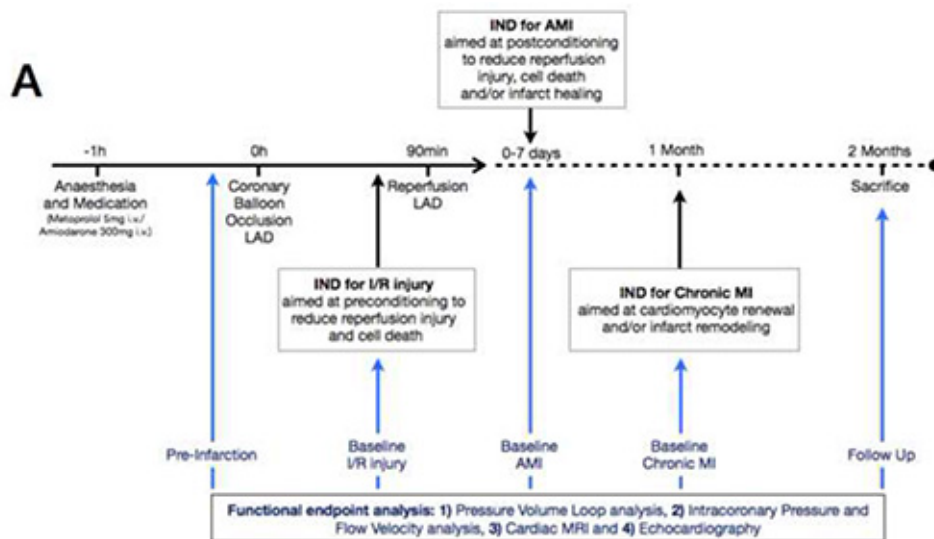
A

IND for AMI
aimed at postconditioning to reduce reperfusion injury, cell death and/or infarct healing

-1h
Anaesthesia and Medication
(Metoprolol 5mg i.v./ Amiodarone 300mg i.v.)

0h
Coronary Balloon Occlusion LAD

90min
Reperfusion LAD

0-7 days

1 Month

2 Months
Sacrifice

IND for I/R injury
aimed at preconditioning to reduce reperfusion injury and cell death

IND for Chronic MI
aimed at cardiomyocyte renewal and/or infarct remodeling

Pre-Infarction

Baseline
I/R injury

Baseline
AMI

Baseline
Chronic MI

Follow Up

Functional endpoint analysis: 1) Pressure Volume Loop analysis, 2) Intracoronary Pressure and Flow Velocity analysis, 3) Cardiac MRI and 4) Echocardiography